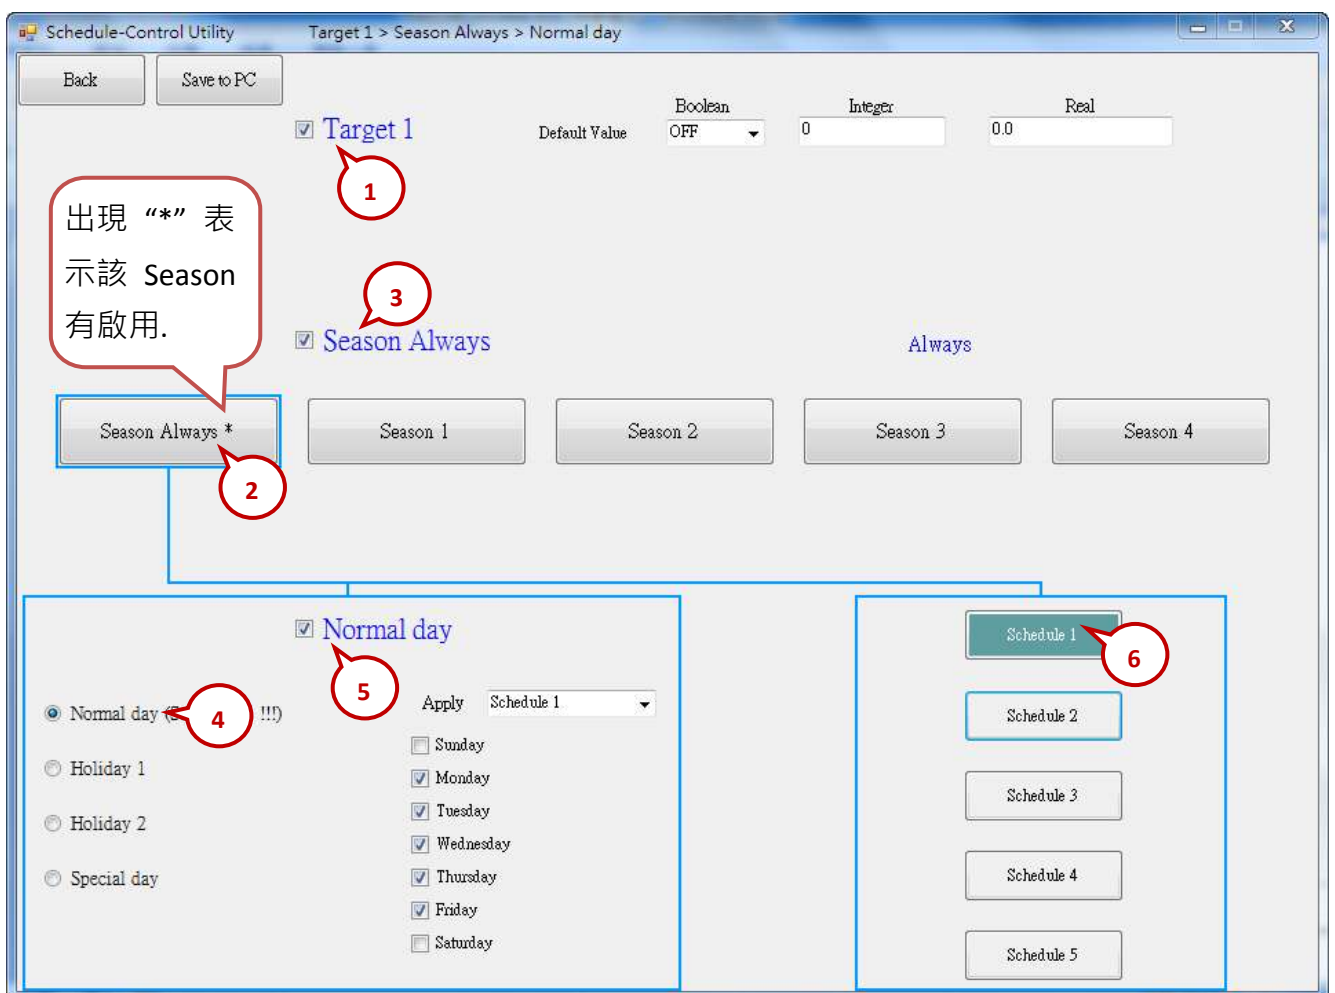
Schedule-Control Utility Target 1 > Season Always > Normal day

Back

Save to PC

Target 1

Default Value

Boolean

OFF

Integer

0

Real

0.0

1

出現 “*” 表示該 Season 有啟用.

3

Season Always

Always

Season Always *

Season 1

Season 2

Season 3

Season 4

2

Normal day

5

Normal day ([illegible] 4 !!!)

Holiday 1

Holiday 2

Special day

Apply Schedule 1

Sunday

Monday

Tuesday

Wednesday

Thursday

Friday

Saturday

Schedule 1

6

Schedule 2

Schedule 3

Schedule 4

Schedule 5